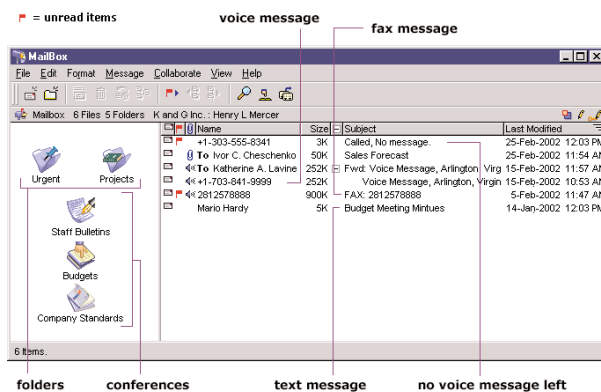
= unread items

voice message

fax message

MailBox

File Edit Format Message Collaborate View Help

Mailbox 6 Files 5 Folders K and G Inc.: Henry L Mercer

Urgent Projects

Staff Bulletins

Budgets

Company Standards

| Name | Size | Subject | Last Modified |
|---|---|---|---|
| +1-303-555-8341 | 3K | Called, No message. | 25-Feb-2002 12:03 PM |
| To Ivor C. Cheschenko | 50K | Sales Forecast | 25-Feb-2002 11:54 AM |
| To Katherine A. Lavine | 252K | Fwd: Voice Message, Arlington, Virg | 15-Feb-2002 11:57 AM |
| +1-703-841-9999 | 252K | Voice Message, Arlington, Virgin | 15-Feb-2002 10:53 AM |
| 2812578888 | 900K | FAX: 2812578888 | 5-Feb-2002 11:47 AM |
| Mario Hardy | 5K | Budget Meeting Mintues | 14-Jan-2002 12:03 PM |

6 Items.

folders conferences text message no voice message left